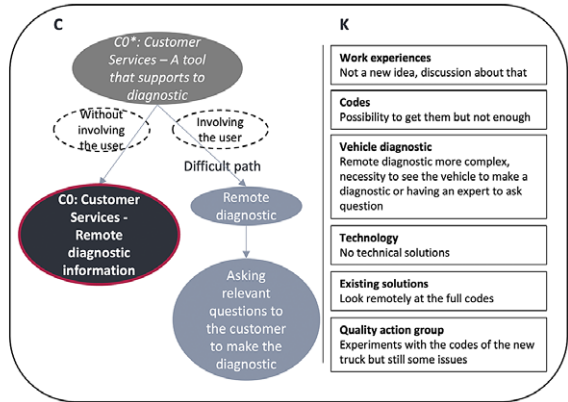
C

C0*: Customer Services – A tool that supports to diagnostic

Without involving the user

Involving the user

Difficult path

C0: Customer Services - Remote diagnostic information

Remote diagnostic

Asking relevant questions to the customer to make the diagnostic

K

**Work experiences**
Not a new idea, discussion about that

**Codes**
Possibility to get them but not enough

**Vehicle diagnostic**
Remote diagnostic more complex, necessity to see the vehicle to make a diagnostic or having an expert to ask question

**Technology**
No technical solutions

**Existing solutions**
Look remotely at the full codes

**Quality action group**
Experiments with the codes of the new truck but still some issues